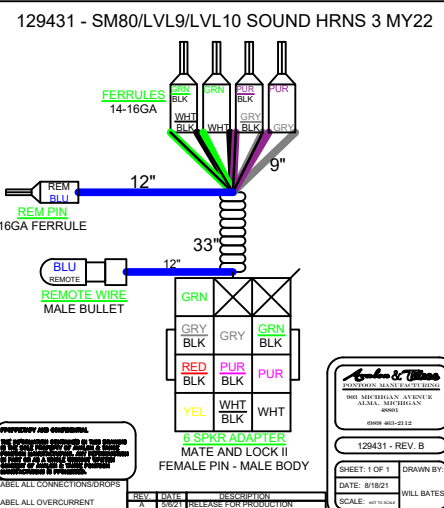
129431 - SM80/LVL9/LVL10 SOUND HRNS 3 MY22

FERRULES
14-16GA

GRN
BLK
WHT
BLK
GRN
WHT
PUR
BLK
GRY
BLK
PUR
GRY

9"

REM
BLU
12"
REM PIN
16GA FERRULE

33"

12"
BLU
REMOTE
REMOTE WIRE
MALE BULLET

| GRN | | |
|---|---|---|
| GRY/BLK | GRY | GRN/BLK |
| RED/BLK | PUR/BLK | PUR |
| YEL | WHT/BLK | WHT |

6 SPKR ADAPTER
MATE AND LOCK II
FEMALE PIN - MALE BODY

PROPRIETARY AND CONFIDENTIAL
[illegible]

ABEL ALL CONNECTIONS/DROPS
ABEL ALL OVERCURRENT

| REV. | DATE | DESCRIPTION |
|---|---|---|
| A | 5/6/21 | RELEASE FOR PRODUCTION |

Avalon & Tahoe
PONTOON MANUFACTURING
903 MICHIGAN AVENUE
ALMA, MICHIGAN
48801
(989) 463-2112

129431 - REV. B

SHEET: 1 OF 1
DATE: 8/18/21
SCALE: NOT TO SCALE
DRAWN BY:
WILL BATES